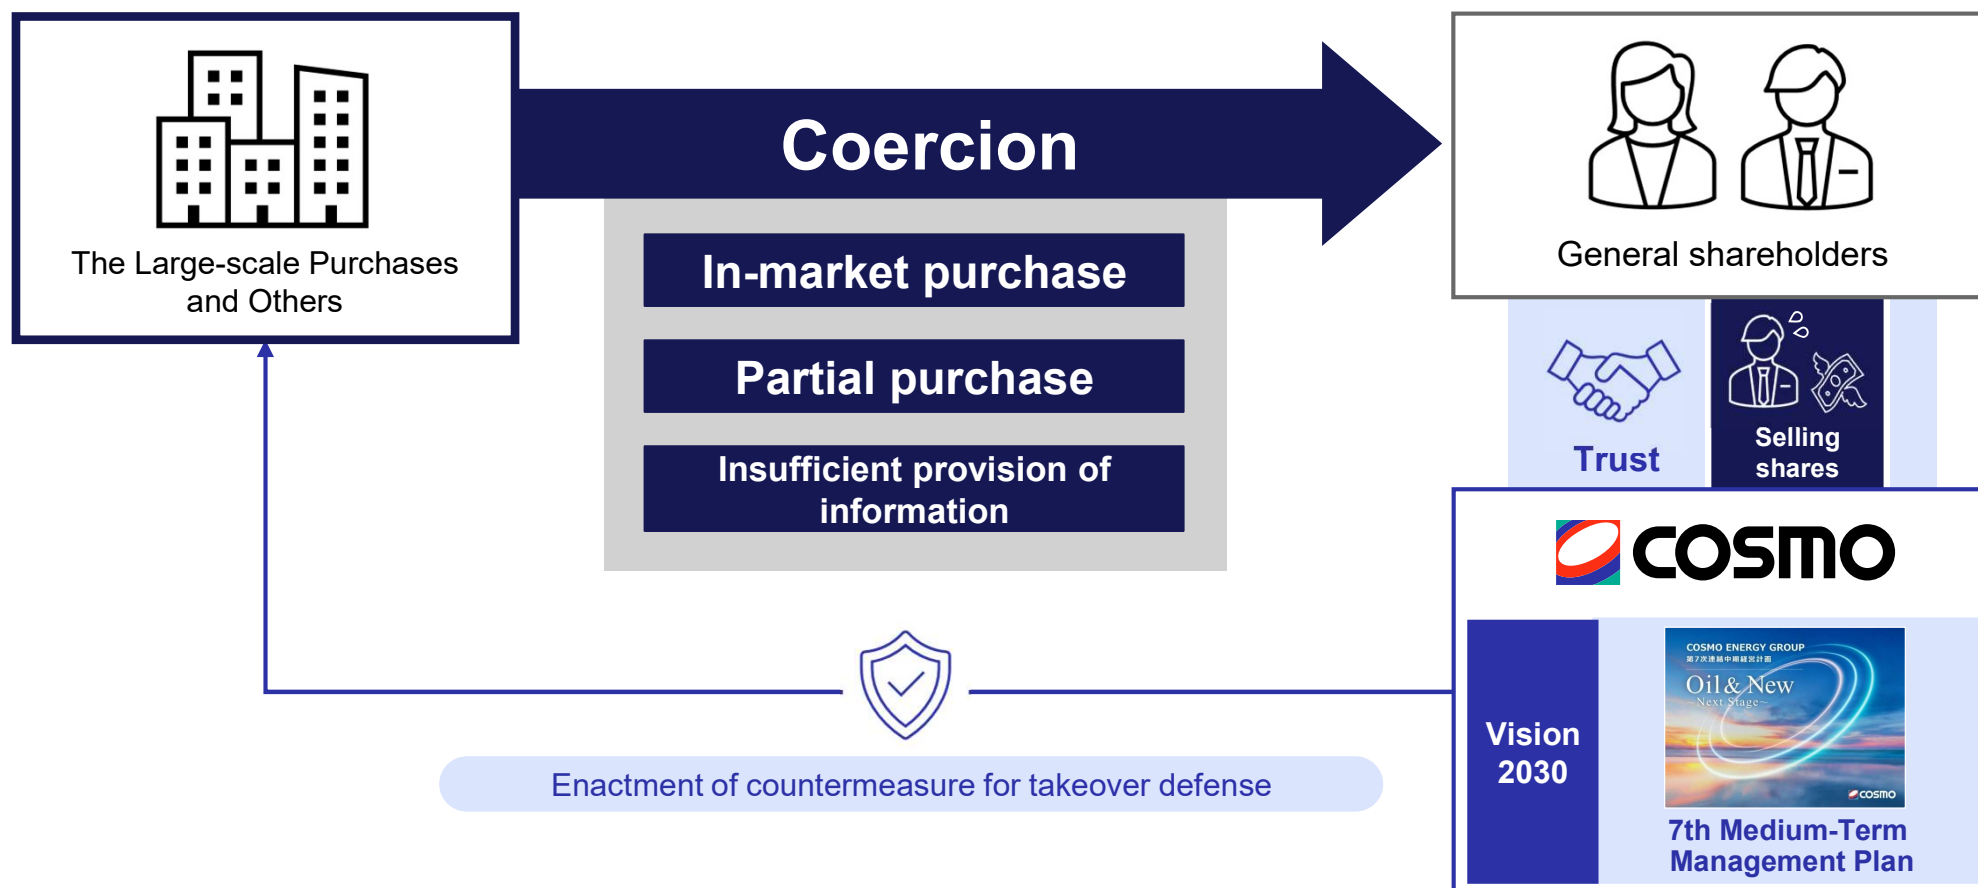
The Large-scale Purchases and Others

Coercion

In-market purchase

Partial purchase

Insufficient provision of information

General shareholders

Trust

Selling shares

cosmo

Vision 2030

COSMO ENERGY GROUP
第7次連結中期経営計画
Oil & New
~Next Stage~
cosmo

7th Medium-Term Management Plan

Enactment of countermeasure for takeover defense